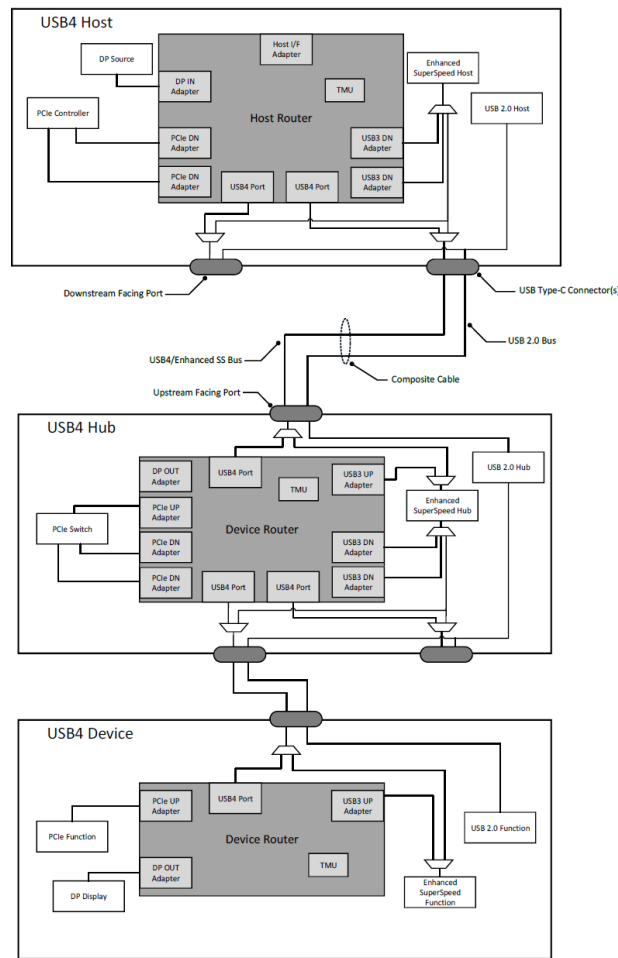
USB4 Host

DP Source

Host I/F Adapter

DP IN Adapter

TMU

Enhanced SuperSpeed Host

PCIe Controller

Host Router

USB 2.0 Host

PCIe DN Adapter

USB3 DN Adapter

PCIe DN Adapter

USB4 Port

USB4 Port

USB3 DN Adapter

Downstream Facing Port

USB Type-C Connector(s)

USB 2.0 Bus

USB4/Enhanced SS Bus

Composite Cable

Upstream Facing Port

USB4 Hub

DP OUT Adapter

USB4 Port

USB3 UP Adapter

USB 2.0 Hub

TMU

PCIe UP Adapter

Enhanced SuperSpeed Hub

PCIe Switch

Device Router

PCIe DN Adapter

USB3 DN Adapter

PCIe DN Adapter

USB4 Port

USB4 Port

USB3 DN Adapter

USB4 Device

PCIe UP Adapter

USB4 Port

USB3 UP Adapter

PCIe Function

Device Router

USB 2.0 Function

DP OUT Adapter

TMU

DP Display

Enhanced SuperSpeed Function